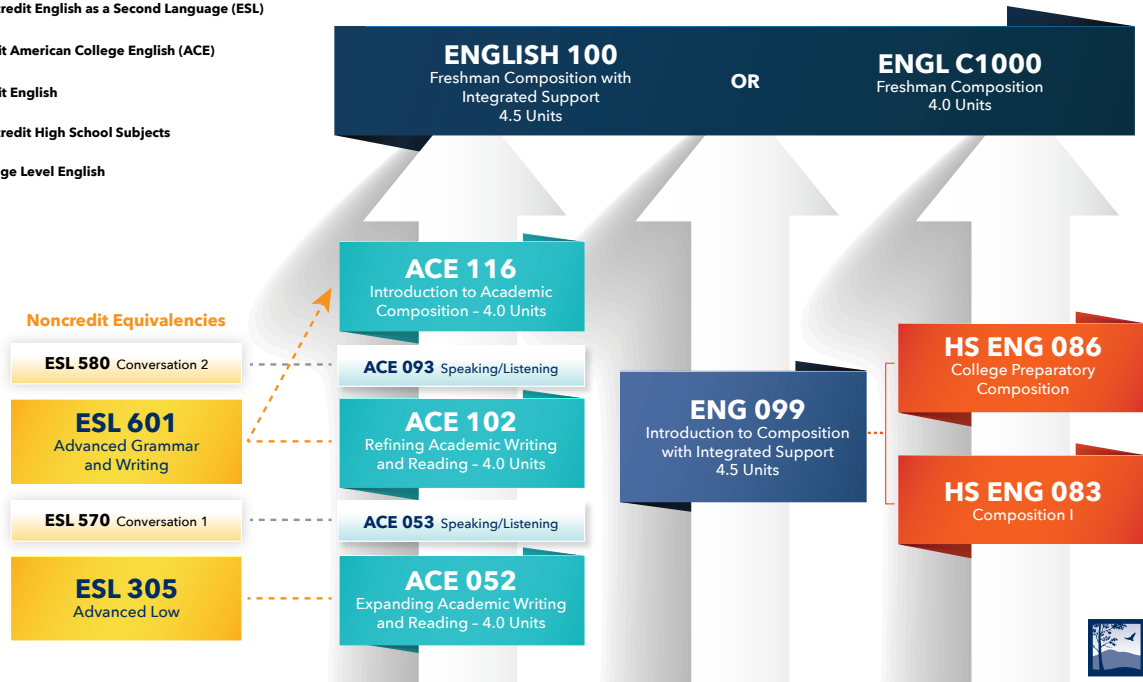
redit English as a Second Language (ESL)

it American College English (ACE)

it English

redit High School Subjects

ge Level English

ENGLISH 100
Freshman Composition with Integrated Support
4.5 Units

OR

ENGL C1000
Freshman Composition
4.0 Units

ACE 116
Introduction to Academic Composition – 4.0 Units

Noncredit Equivalencies

ESL 580 Conversation 2

ACE 093 Speaking/Listening

ESL 601
Advanced Grammar and Writing

ACE 102
Refining Academic Writing and Reading – 4.0 Units

ENG 099
Introduction to Composition with Integrated Support
4.5 Units

HS ENG 086
College Preparatory Composition

HS ENG 083
Composition I

ESL 570 Conversation 1

ACE 053 Speaking/Listening

ESL 305
Advanced Low

ACE 052
Expanding Academic Writing and Reading – 4.0 Units